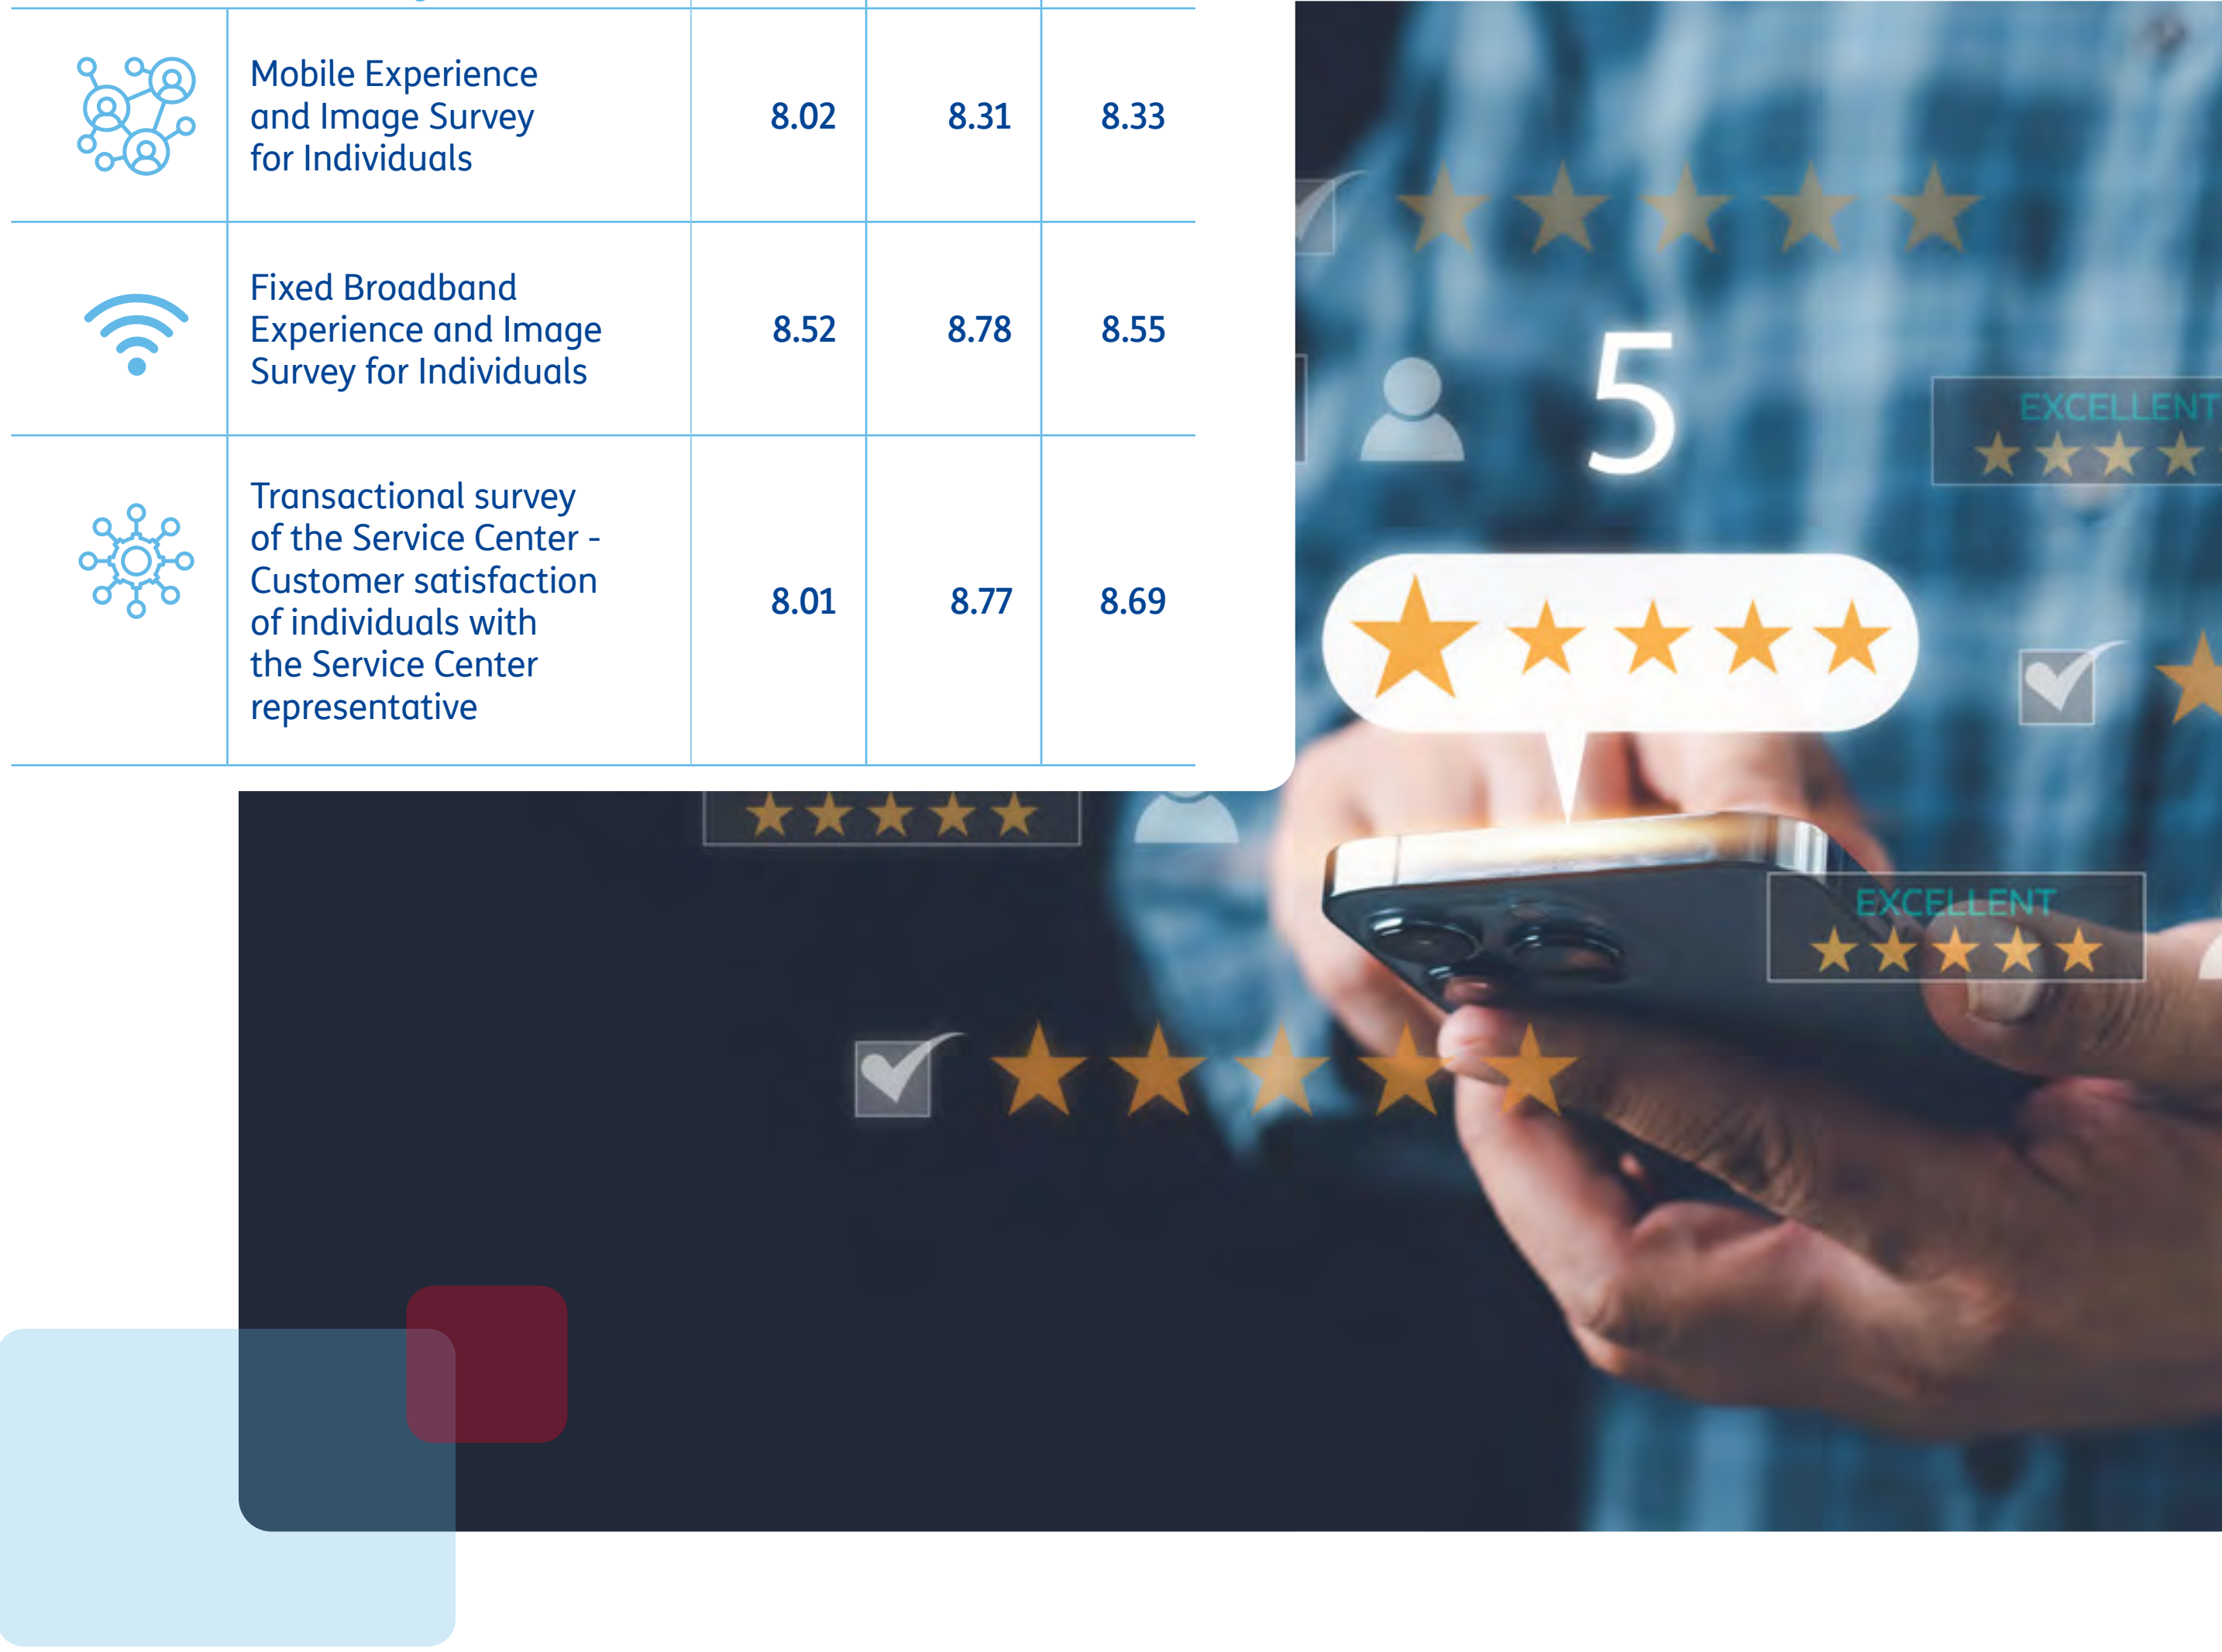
| | | | | |
|---|---|---|---|---|
| | Mobile Experience and Image Survey for Individuals | 8.02 | 8.31 | 8.33 |
| | Fixed Broadband Experience and Image Survey for Individuals | 8.52 | 8.78 | 8.55 |
| | Transactional survey of the Service Center - Customer satisfaction of individuals with the Service Center representative | 8.01 | 8.77 | 8.69 |

5

EXCELLENT

EXCELLENT